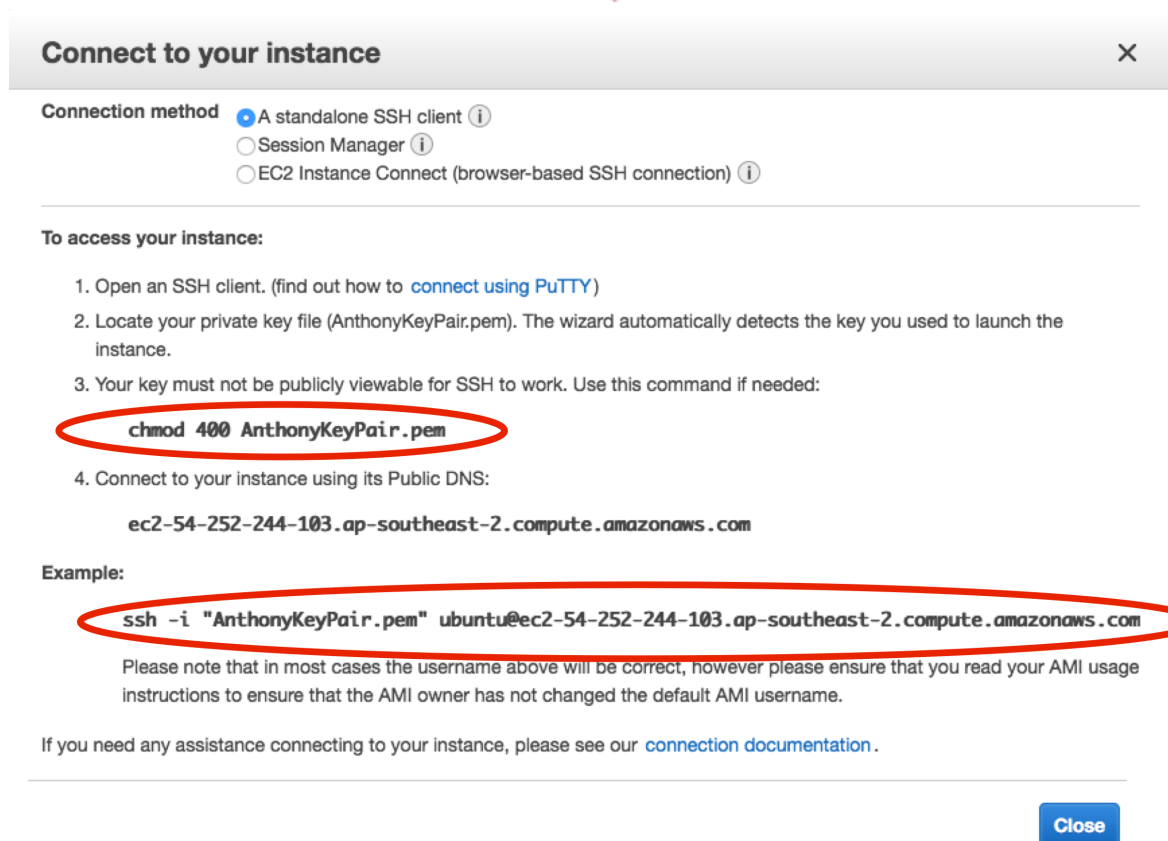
Connect to your instance

×

Connection method

A standalone SSH client (i)
Session Manager (i)
EC2 Instance Connect (browser-based SSH connection) (i)

To access your instance:

1. Open an SSH client. (find out how to connect using PuTTY)
2. Locate your private key file (AnthonyKeyPair.pem). The wizard automatically detects the key you used to launch the instance.
3. Your key must not be publicly viewable for SSH to work. Use this command if needed:

chmod 400 AnthonyKeyPair.pem

4. Connect to your instance using its Public DNS:

ec2-54-252-244-103.ap-southeast-2.compute.amazonaws.com

Example:

ssh -i "AnthonyKeyPair.pem" ubuntu@ec2-54-252-244-103.ap-southeast-2.compute.amazonaws.com

Please note that in most cases the username above will be correct, however please ensure that you read your AMI usage instructions to ensure that the AMI owner has not changed the default AMI username.

If you need any assistance connecting to your instance, please see our connection documentation.

Close